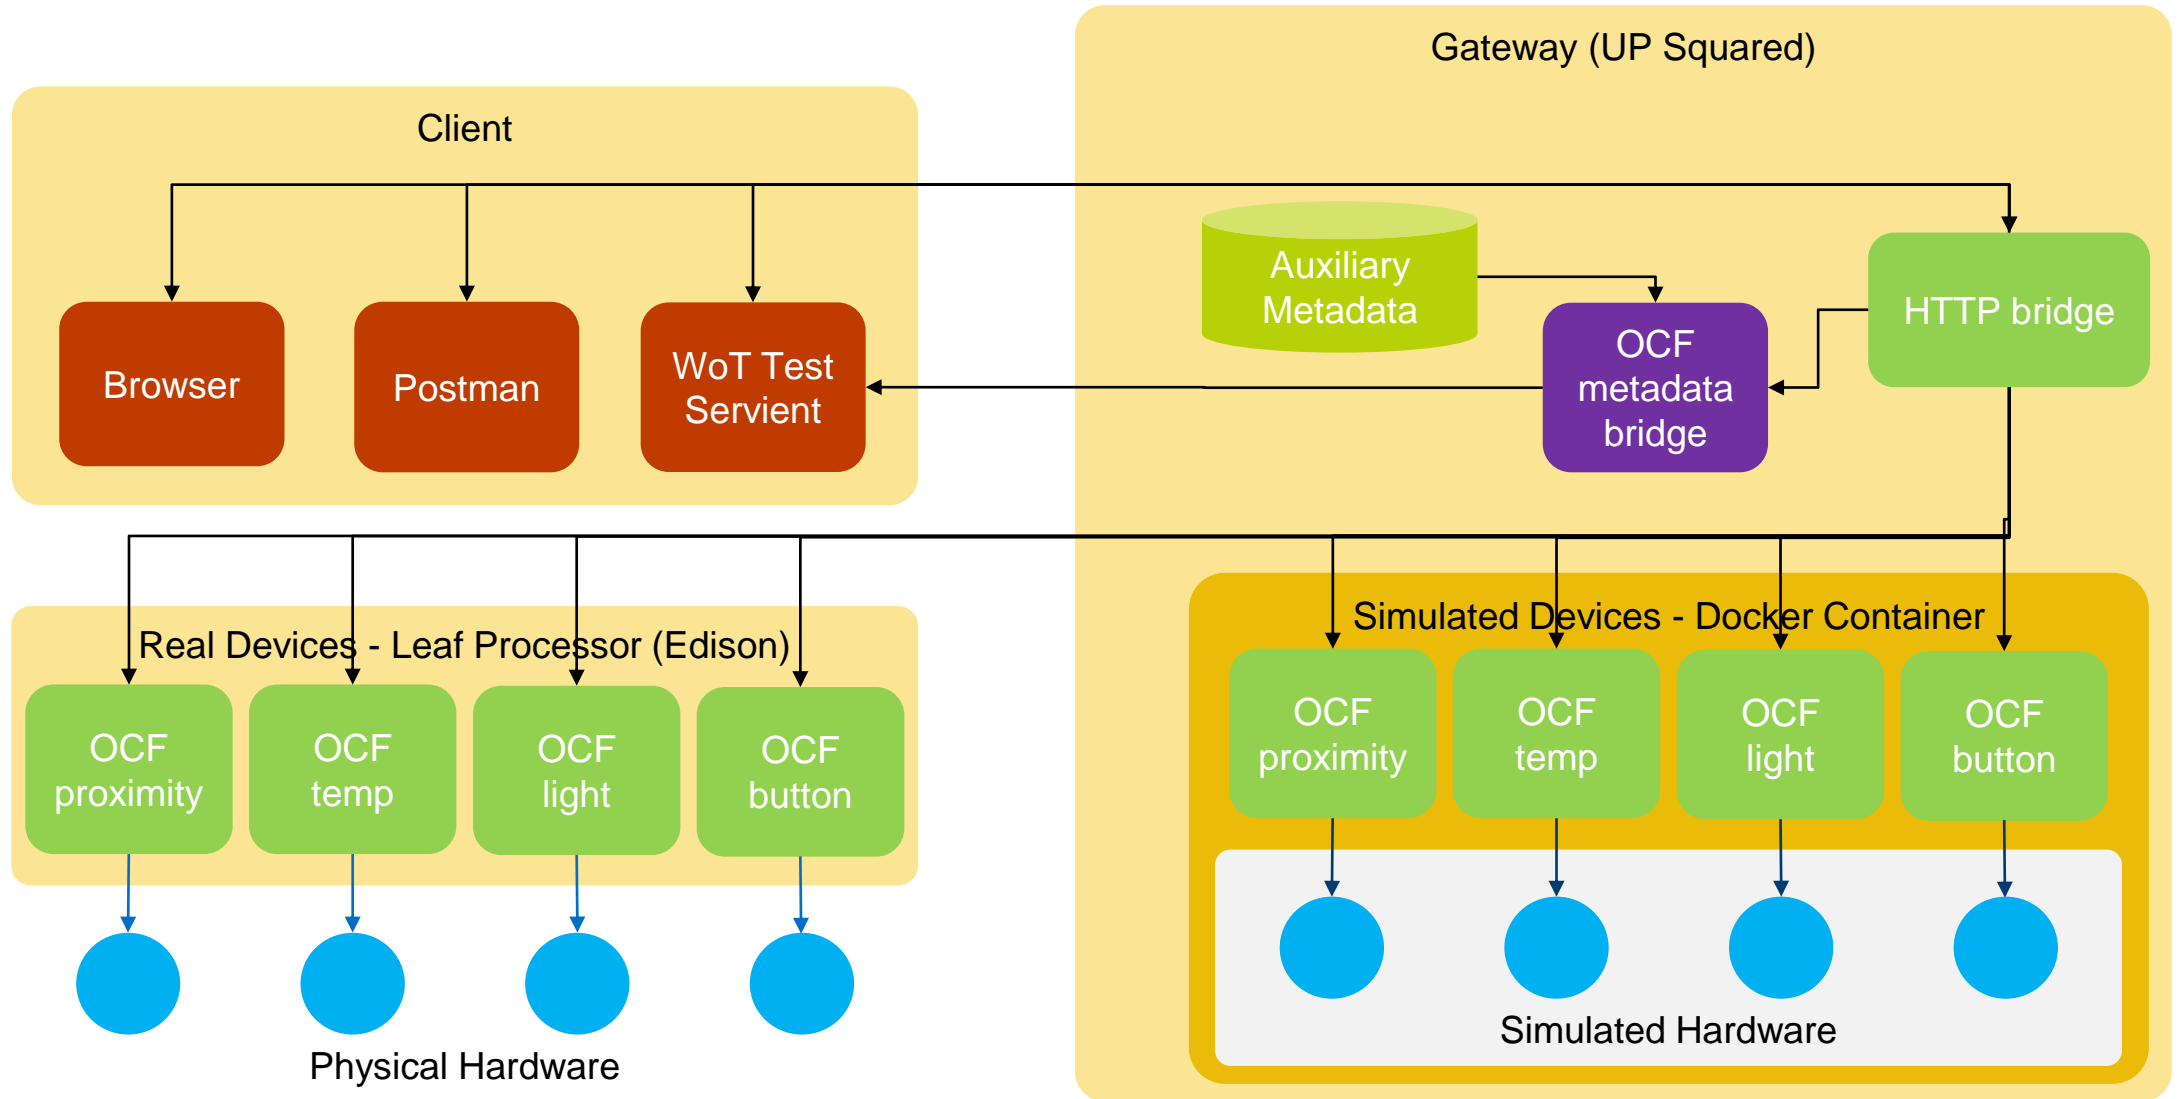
Client

Browser

Postman

WoT Test Servient

Gateway (UP Squared)

Auxiliary Metadata

OCF metadata bridge

HTTP bridge

Real Devices - Leaf Processor (Edison)

OCF proximity

OCF temp

OCF light

OCF button

Physical Hardware

Simulated Devices - Docker Container

OCF proximity

OCF temp

OCF light

OCF button

Simulated Hardware